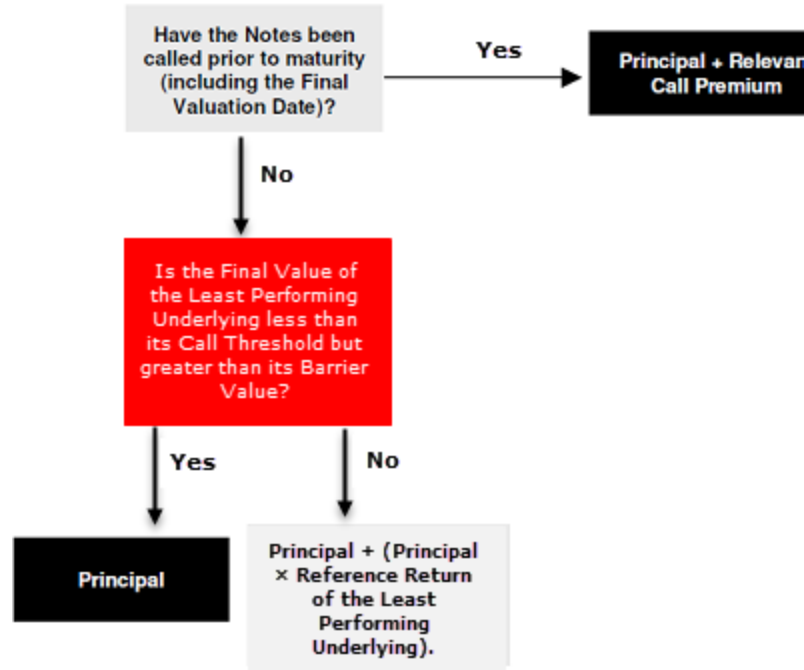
Have the Notes been called prior to maturity (including the Final Valuation Date)?

Yes

Principal + Relevan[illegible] Call Premium

No

Is the Final Value of the Least Performing Underlying less than its Call Threshold but greater than its Barrier Value?

Yes

No

Principal

Principal + (Principal × Reference Return of the Least Performing Underlying).